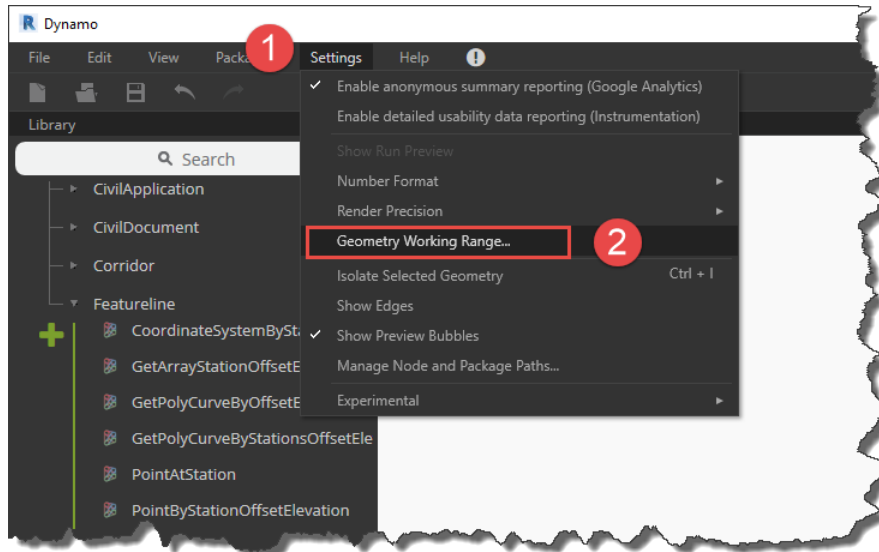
R Dynamo

File Edit View Packa 1 Settings Help !

Library

Search

CivilApplication

CivilDocument

Corridor

Featureline

CoordinateSystemBySta

GetArrayStationOffsetE

GetPolyCurveByOffsetE

GetPolyCurveByStationsOffsetEle

PointAtStation

PointByStationOffsetElevation

✓ Enable anonymous summary reporting (Google Analytics)

Enable detailed usability data reporting (Instrumentation)

Show Run Preview

Number Format

Render Precision

Geometry Working Range... 2

Isolate Selected Geometry Ctrl + I

Show Edges

✓ Show Preview Bubbles

Manage Node and Package Paths...

Experimental